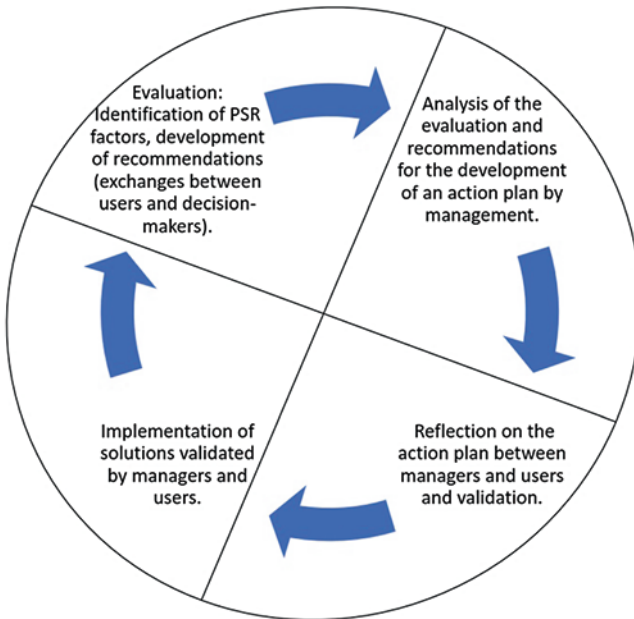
Evaluation: Identification of PSR factors, development of recommendations (exchanges between users and decision-makers).

Analysis of the evaluation and recommendations for the development of an action plan by management.

Reflection on the action plan between managers and users and validation.

Implementation of solutions validated by managers and users.